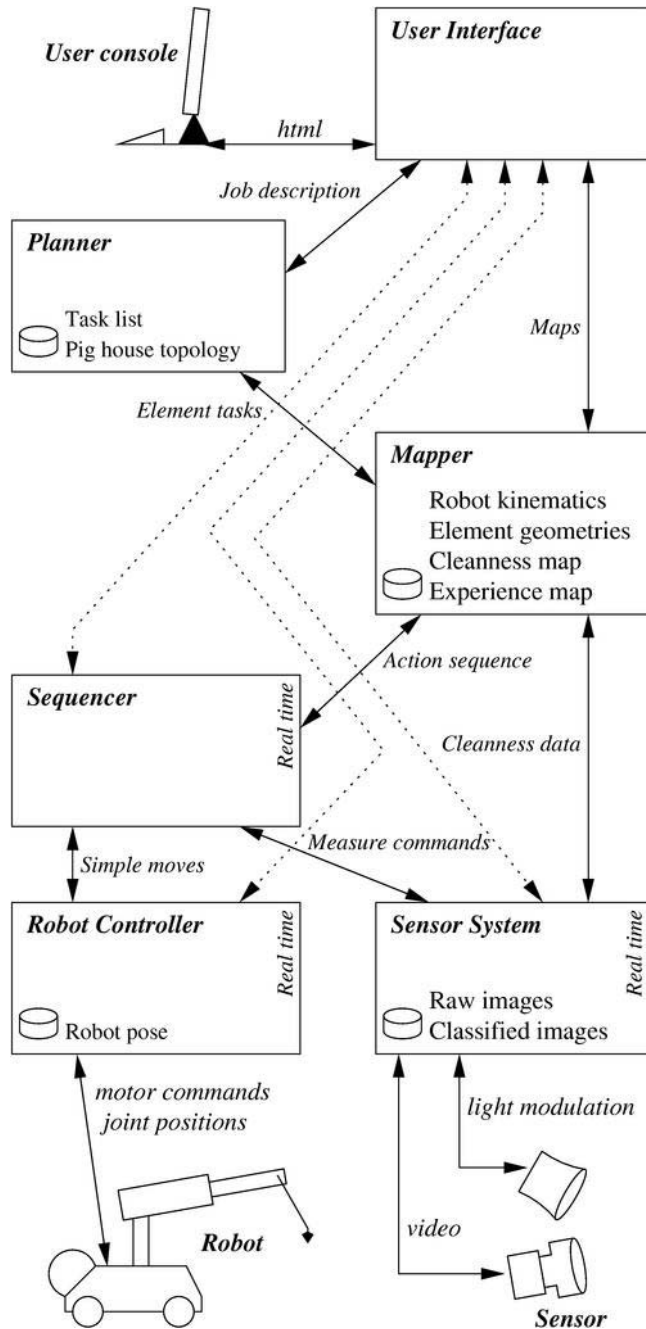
User console

User Interface

html

Job description

Planner

Task list
Pig house topology

Maps

Element tasks

Mapper

Robot kinematics
Element geometries
Cleanness map
Experience map

Action sequence

Sequencer

Real time

Cleanness data

Simple moves

Measure commands

Robot Controller

Real time

Robot pose

Sensor System

Real time

Raw images
Classified images

motor commands
joint positions

light modulation

video

Robot

Sensor